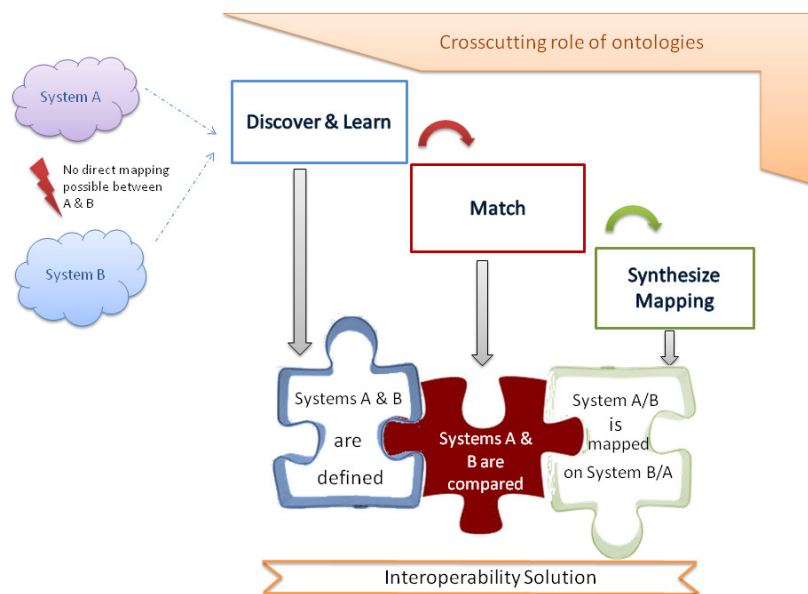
Crosscutting role of ontologies

System A

No direct mapping possible between A & B

System B

Discover & Learn

Match

Synthesize Mapping

Systems A & B are defined

Systems A & B are compared

System A/B is mapped on System B/A

Interoperability Solution